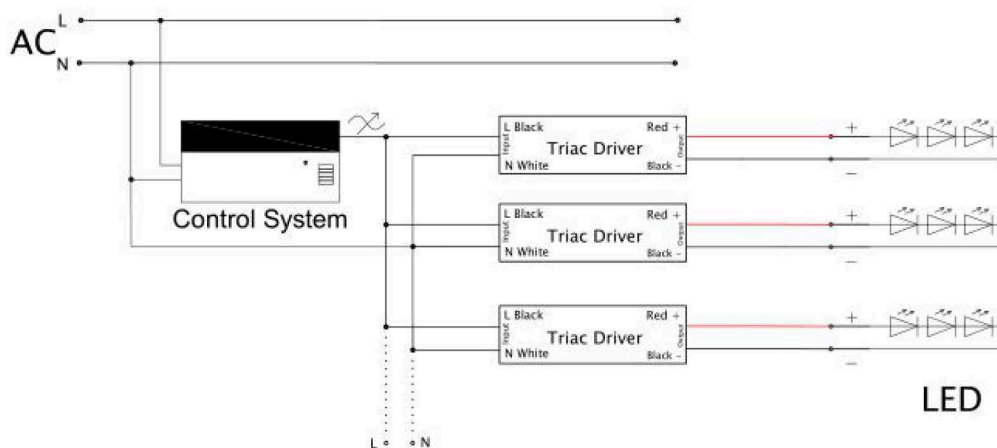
AC
L
N

Control System

L Black
Input
N White
Triac Driver
Red +
Output
Black -
+
-

L Black
Input
N White
Triac Driver
Red +
Output
Black -
+
-

L Black
Input
N White
Triac Driver
Red +
Output
Black -
+
-

LED

L
N